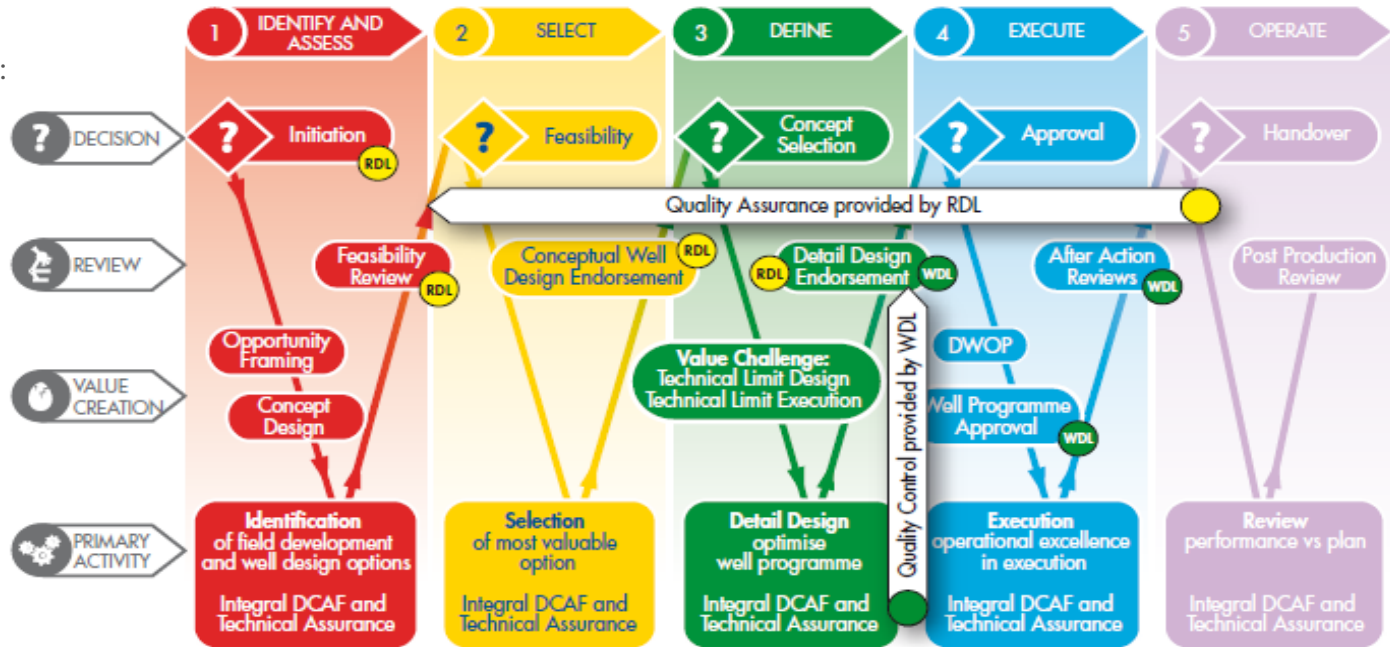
:

1 IDENTIFY AND ASSESS

2 SELECT

3 DEFINE

4 EXECUTE

5 OPERATE

DECISION

REVIEW

VALUE CREATION

PRIMARY ACTIVITY

Initiation RDL

Feasibility

Concept Selection

Approval

Handover

Quality Assurance provided by RDL

Feasibility Review RDL

Conceptual Well Design Endorsement RDL

RDL Detail Design Endorsement WDL

After Action Reviews WDL

Post Production Review

Opportunity Framing

Concept Design

Value Challenge: Technical Limit Design Technical Limit Execution

DWOP

Well Programme Approval WDL

Quality Control provided by WDL

Identification of field development and well design options

Integral DCAF and Technical Assurance

Selection of most valuable option

Integral DCAF and Technical Assurance

Detail Design optimise well programme

Integral DCAF and Technical Assurance

Execution operational excellence in execution

Integral DCAF and Technical Assurance

Review performance vs plan

Integral DCAF and Technical Assurance